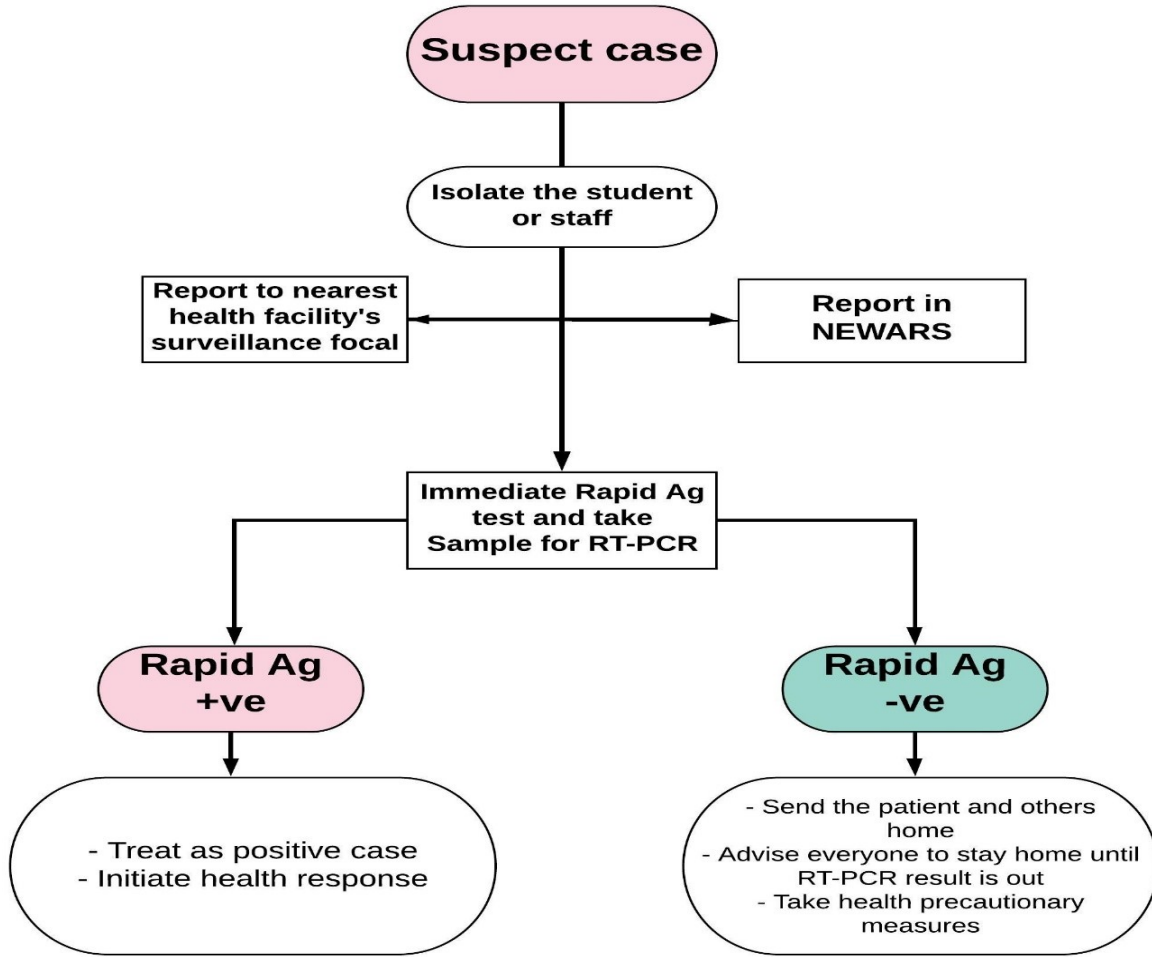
Suspect case

Isolate the student or staff

Report to nearest health facility's surveillance focal

Report in NEWARS

Immediate Rapid Ag test and take Sample for RT-PCR

Rapid Ag +ve

Rapid Ag -ve

- Treat as positive case
- Initiate health response

- Send the patient and others home
- Advise everyone to stay home until RT-PCR result is out
- Take health precautionary measures